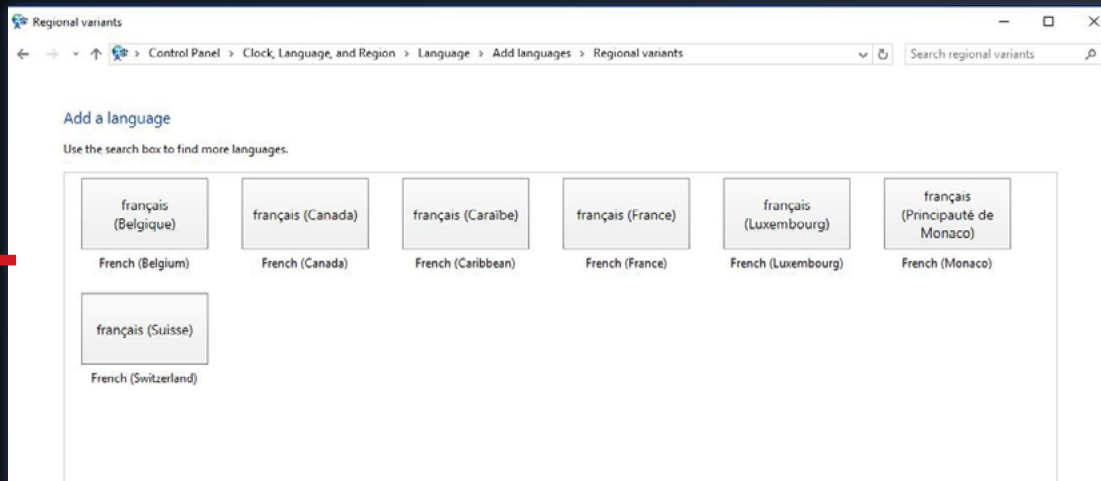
Regional variants

Control Panel > Clock, Language, and Region > Language > Add languages > Regional variants

Search regional variants

Add a language

Use the search box to find more languages.

français (Belgique)
French (Belgium)

français (Canada)
French (Canada)

français (Caraïbe)
French (Caribbean)

français (France)
French (France)

français (Luxembourg)
French (Luxembourg)

français (Principauté de Monaco)
French (Monaco)

français (Suisse)
French (Switzerland)